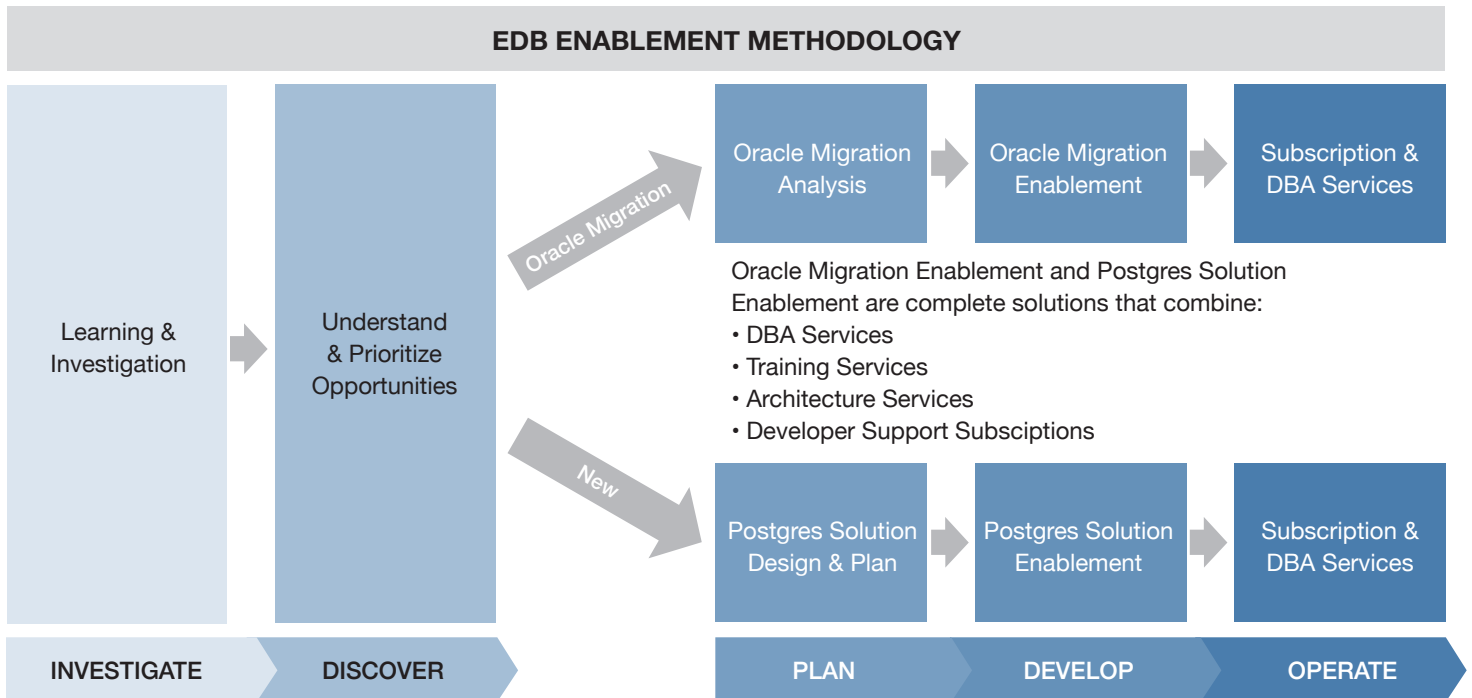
EDB ENABLEMENT METHODOLOGY

Learning & Investigation

Understand & Prioritize Opportunities

Oracle Migration

Oracle Migration Analysis

Oracle Migration Enablement

Subscription & DBA Services

Oracle Migration Enablement and Postgres Solution Enablement are complete solutions that combine:
• DBA Services
• Training Services
• Architecture Services
• Developer Support Subsciptions

New

Postgres Solution Design & Plan

Postgres Solution Enablement

Subscription & DBA Services

INVESTIGATE

DISCOVER

PLAN

DEVELOP

OPERATE